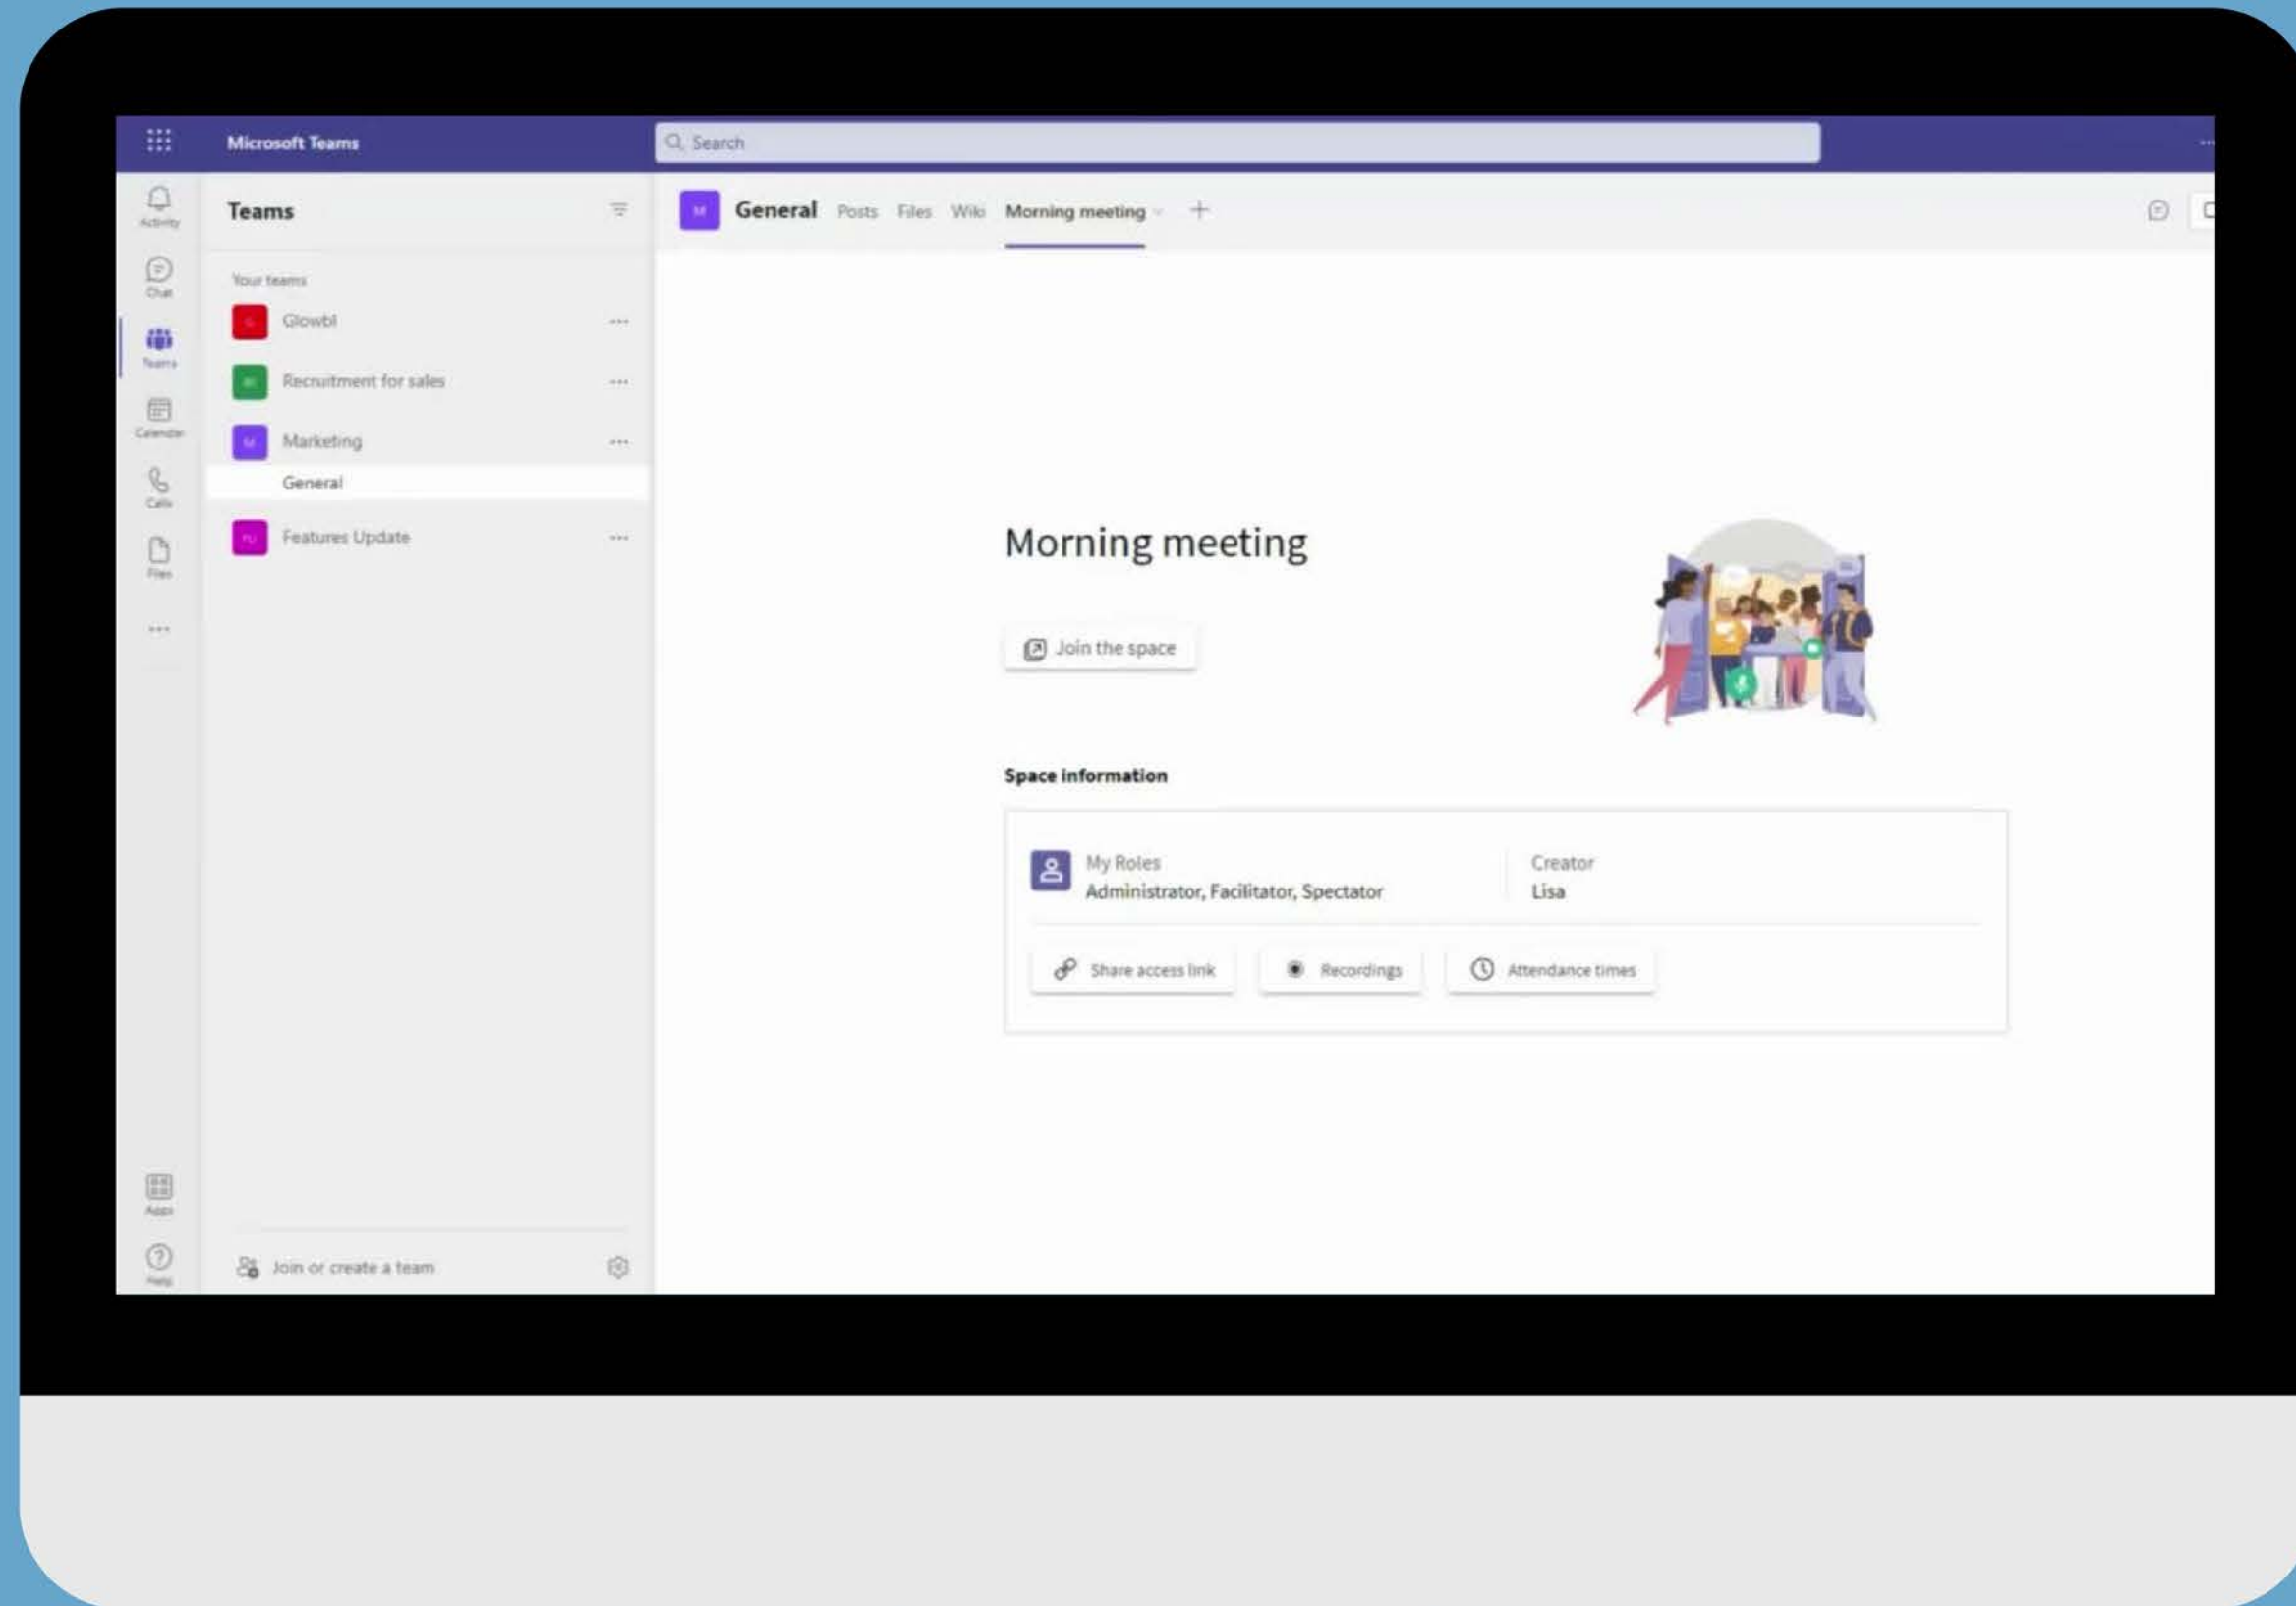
Microsoft Teams

Search

Activity

Chat

Teams

Calendar

Calls

Files

...

Apps

Help

Teams

Your teams

G Glowbl ...

RS Recruitment for sales ...

M Marketing ...

General

FU Features Update ...

Join or create a team

M General Posts Files Wiki Morning meeting +

Morning meeting

Join the space

Space information

My Roles
Administrator, Facilitator, Spectator

Creator
Lisa

Share access link

Recordings

Attendance times